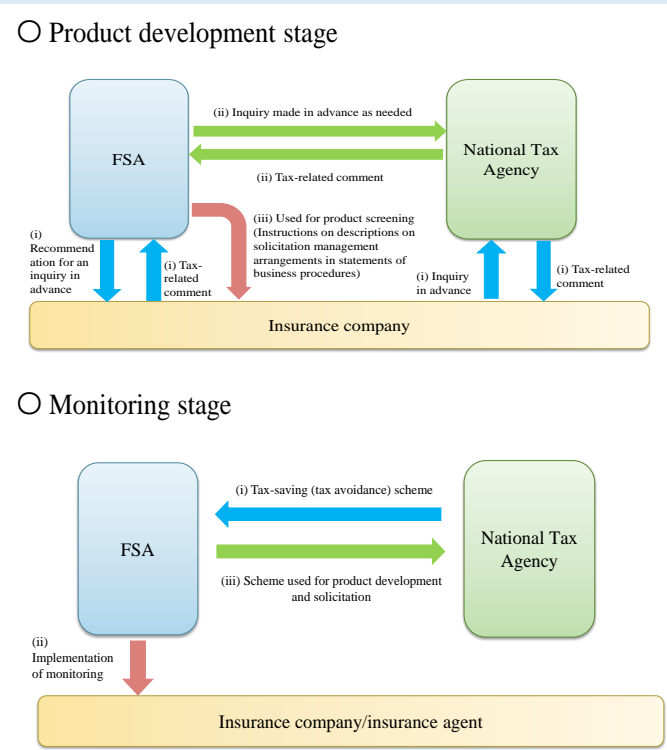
○ Product development stage

FSA

(ii) Inquiry made in advance as needed

National Tax Agency

(ii) Tax-related comment

(iii) Used for product screening (Instructions on descriptions on solicitation management arrangements in statements of business procedures)

(i) Recommendation for an inquiry in advance

(i) Tax-related comment

(i) Inquiry in advance

(i) Tax-related comment

Insurance company

○ Monitoring stage

FSA

(i) Tax-saving (tax avoidance) scheme

National Tax Agency

(iii) Scheme used for product development and solicitation

(ii) Implementation of monitoring

Insurance company/insurance agent